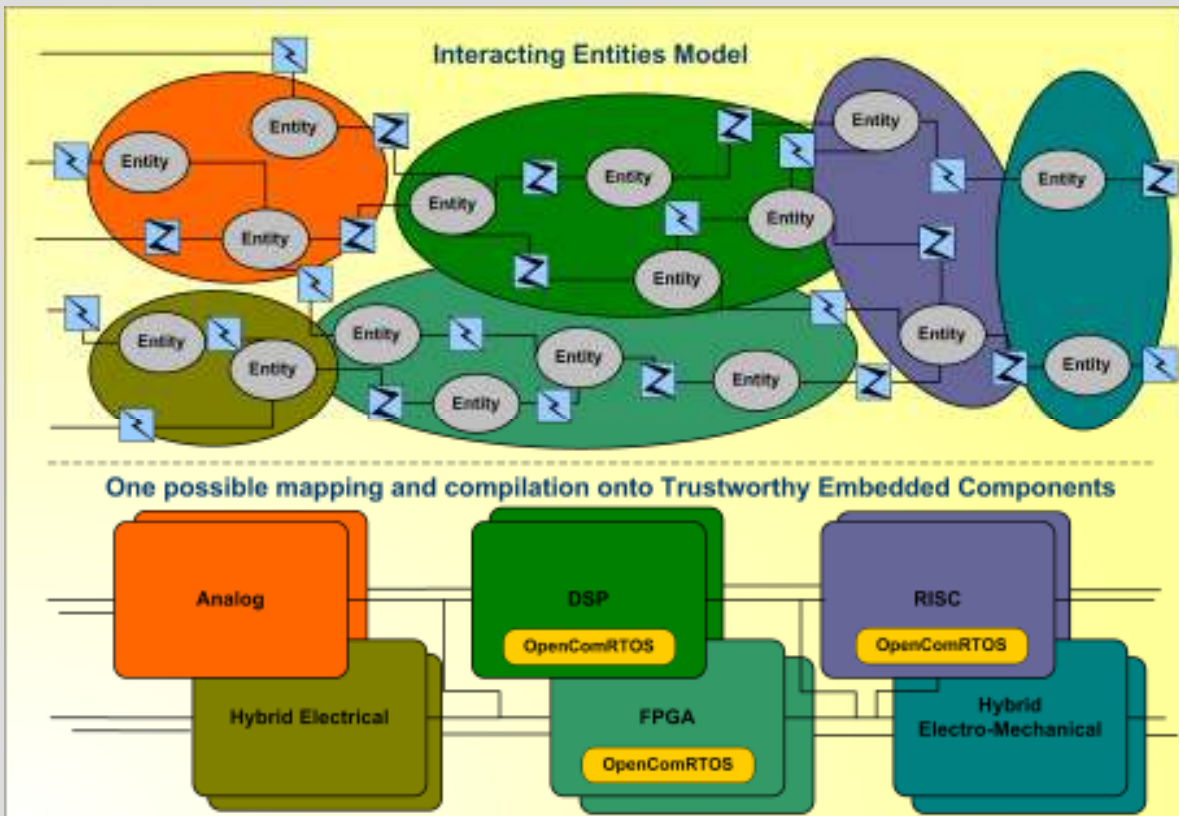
Interacting Entities Model

Entity
Entity
Entity
Entity
Entity
Entity
Entity
Entity
Entity
Entity
Entity
Entity
Entity
Entity
Entity
Entity
Entity
Entity

One possible mapping and compilation onto Trustworthy Embedded Components

Analog

Hybrid Electrical

DSP
OpenComRTOS

FPGA
OpenComRTOS

RISC
OpenComRTOS

Hybrid Electro-Mechanical